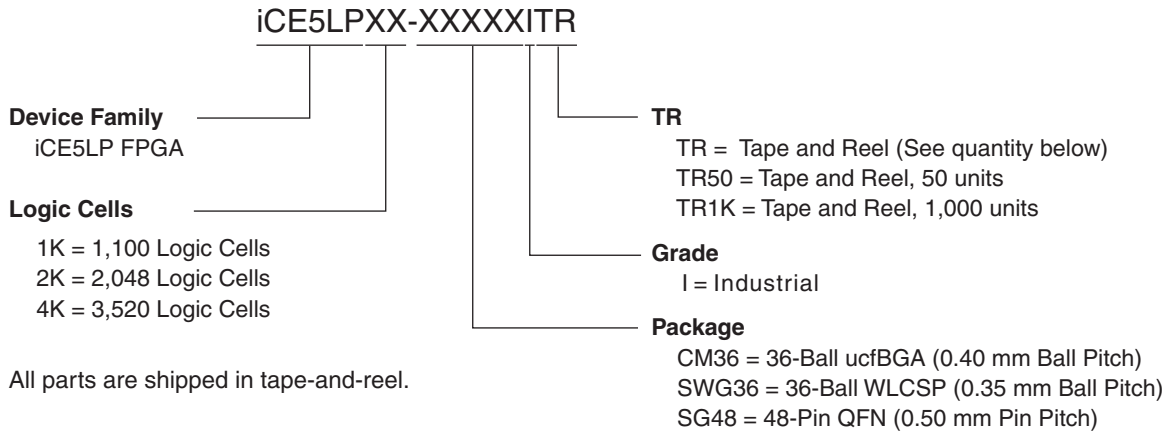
iCE5LPXX-XXXXXITR

Device Family
iCE5LP FPGA

Logic Cells
1K = 1,100 Logic Cells
2K = 2,048 Logic Cells
4K = 3,520 Logic Cells

All parts are shipped in tape-and-reel.

TR
TR = Tape and Reel (See quantity below)
TR50 = Tape and Reel, 50 units
TR1K = Tape and Reel, 1,000 units

Grade
I = Industrial

Package
CM36 = 36-Ball ucfBGA (0.40 mm Ball Pitch)
SWG36 = 36-Ball WLCSP (0.35 mm Ball Pitch)
SG48 = 48-Pin QFN (0.50 mm Pin Pitch)